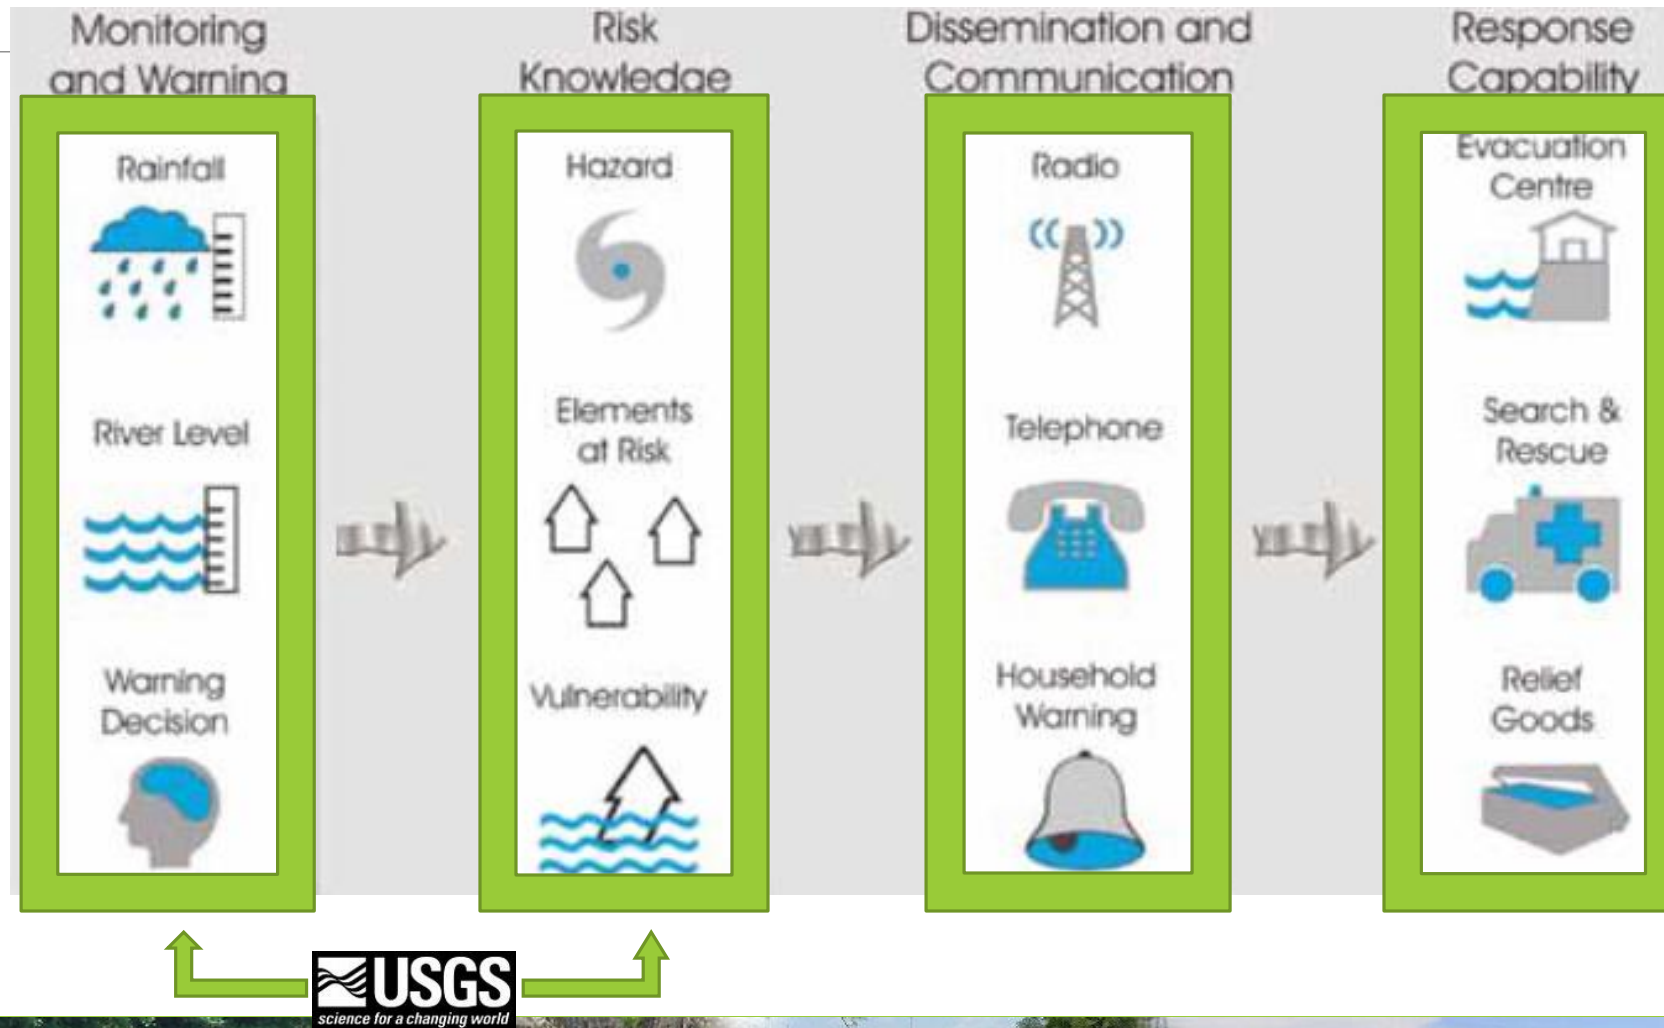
Monitoring and Warning

Rainfall

River Level

Warning Decision

Risk Knowledge

Hazard

Elements at Risk

Vulnerability

Dissemination and Communication

Radio

Telephone

Household Warning

Response Capability

Evacuation Centre

Search & Rescue

Relief Goods

USGS
science for a changing world